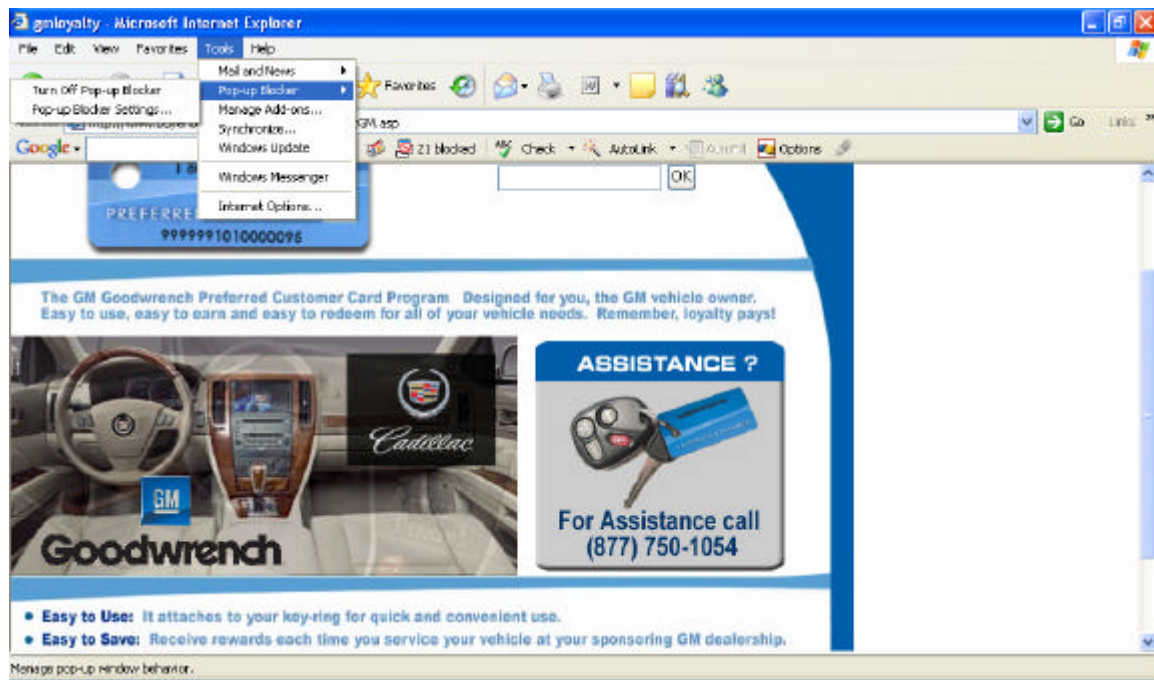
gmloyalty - Microsoft Internet Explorer

File Edit View Favorites Tools Help

Mail and News
Pop-up Blocker
Manage Add-ons...
Synchronize...
Windows Update
Windows Messenger
Internet Options...

Turn Off Pop-up Blocker
Pop-up Blocker Settings...

Favorites

GM.asp

Go Links

Google 21 blocked Check AutoLink AutoFill Options

OK

PREFERRE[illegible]
9999991010000095

The GM Goodwrench Preferred Customer Card Program Designed for you, the GM vehicle owner. Easy to use, easy to earn and easy to redeem for all of your vehicle needs. Remember, loyalty pays!

Cadillac

GM
Goodwrench

ASSISTANCE ?

For Assistance call (877) 750-1054

• Easy to Use: It attaches to your key-ring for quick and convenient use.
• Easy to Save: Receive rewards each time you service your vehicle at your sponsoring GM dealership.

Manage pop-up window behavior.